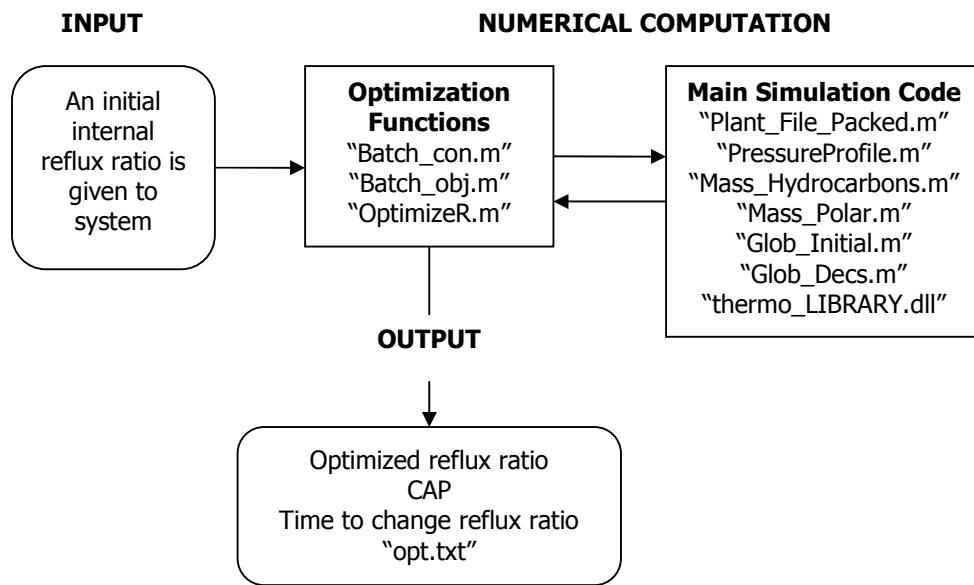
INPUT

NUMERICAL COMPUTATION

An initial internal reflux ratio is given to system

Optimization Functions
“Batch_con.m”
“Batch_obj.m”
“OptimizeR.m”

Main Simulation Code
“Plant_File_Packed.m”
“PressureProfile.m”
“Mass_Hydrocarbons.m”
“Mass_Polar.m”
“Glob_Initial.m”
“Glob_Decs.m”
“thermo_LIBRARY.dll”

OUTPUT

Optimized reflux ratio
CAP
Time to change reflux ratio
“opt.txt”